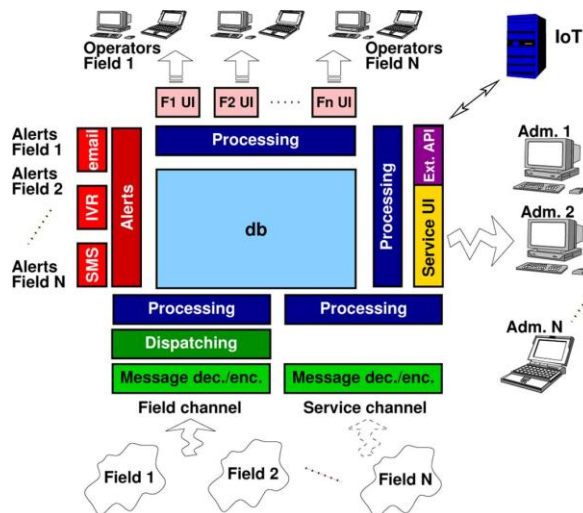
Operators Field 1

Operators Field N

IoT

F1 UI

F2 UI

Fn UI

Processing

Alerts Field 1

Alerts Field 2

Alerts Field N

email

IVR

SMS

Alerts

db

Processing

Ext. API

Service UI

Adm. 1

Adm. 2

Adm. N

Processing

Processing

Dispatching

Message dec./enc.

Message dec./enc.

Field channel

Service channel

Field 1

Field 2

Field N